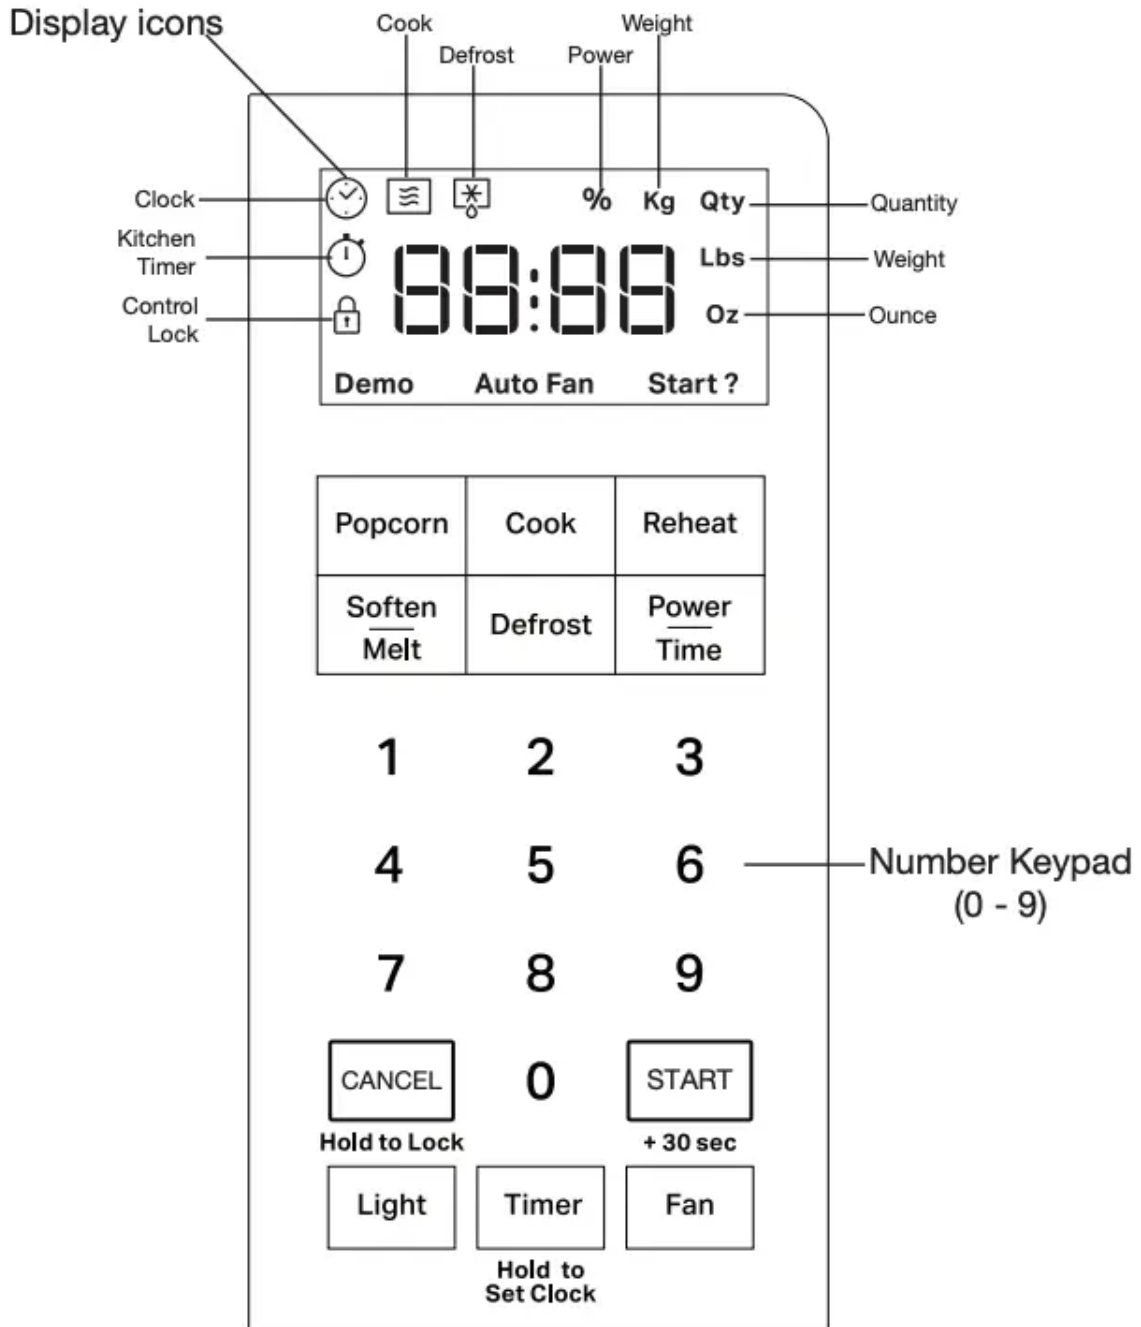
Display icons

Cook

Defrost

Power

Weight

Clock

Kitchen Timer

Control Lock

% Kg Qty

Quantity

88:88

Lbs

Weight

Oz

Ounce

Demo Auto Fan Start ?

| Popcorn | Cook | Reheat |
|---|---|---|
| Soften / Melt | Defrost | Power / Time |

1 2 3

4 5 6

Number Keypad (0 - 9)

7 8 9

CANCEL

Hold to Lock

0

START

+ 30 sec

Light

Timer

Hold to Set Clock

Fan